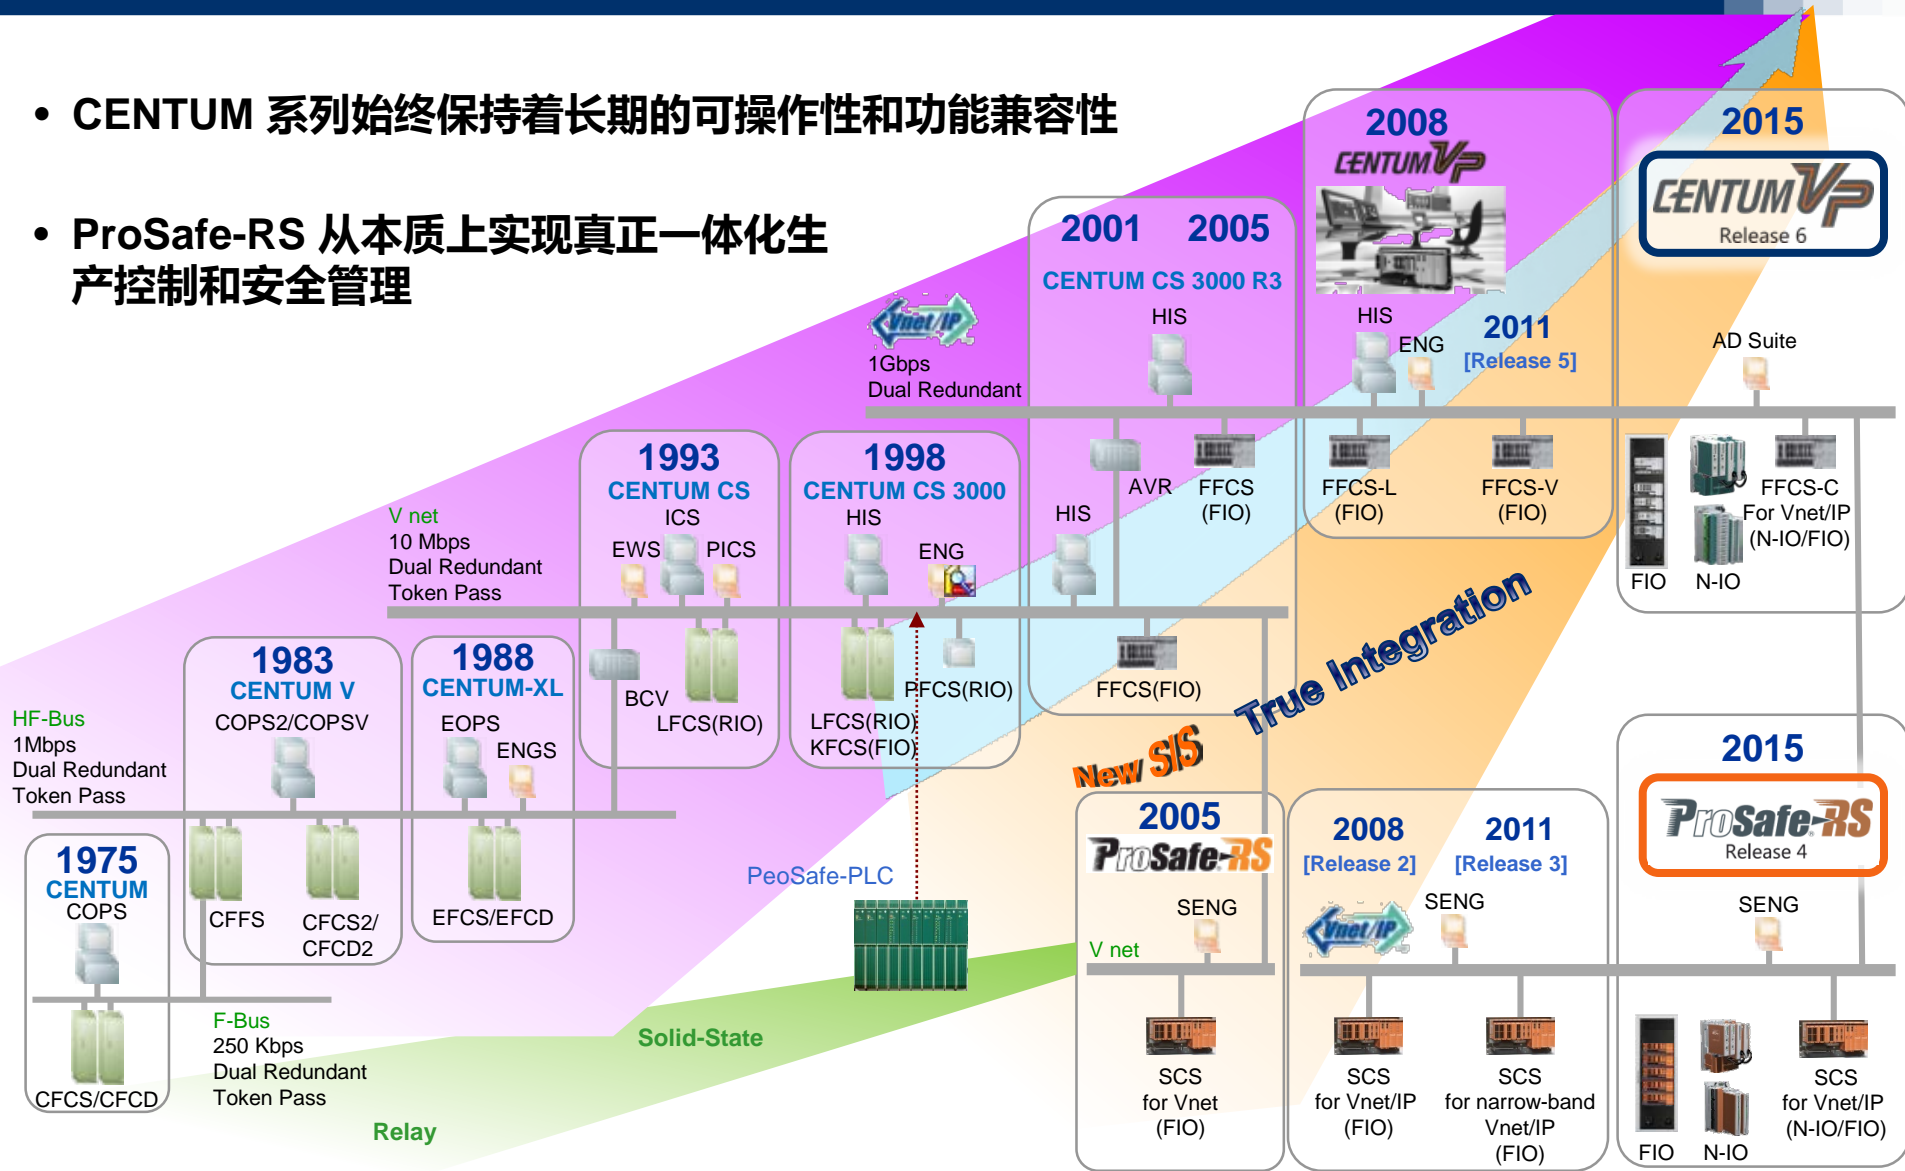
• CENTUM 系列始终保持着长期的可操作性和功能兼容性

• ProSafe-RS 从本质上实现真正一体化生产控制和安全管理

2008
CENTUM VP
HIS
ENG
2011
[Release 5]

2015
CENTUM VP
Release 6
AD Suite

2001 2005
CENTUM CS 3000 R3
HIS

Vnet/IP
1Gbps
Dual Redundant

HIS
AVR
FFCS
(FIO)
FFCS-L
(FIO)
FFCS-V
(FIO)
FFCS-C
For Vnet/IP
(N-IO/FIO)
FIO
N-IO

1993
CENTUM CS
ICS
EWS
PICS

1998
CENTUM CS 3000
HIS
ENG

V net
10 Mbps
Dual Redundant
Token Pass

BCV
LFCS(RIO)
LFCS(RIO)
KFCS(FIO)
PFCS(RIO)
FFCS(FIO)

True Integration

1983
CENTUM V
COPS2/COPSV

1988
CENTUM-XL
EOPS
ENGS

HF-Bus
1Mbps
Dual Redundant
Token Pass

New SIS

2005
ProSafe-RS
SENG
V net

2008
[Release 2]
2011
[Release 3]
Vnet/IP
SENG

2015
ProSafe-RS
Release 4
SENG

1975
CENTUM
COPS
CFCS/CFCD

CFFS
CFCS2/
CFCD2
EFCS/EFCD

PeoSafe-PLC

F-Bus
250 Kbps
Dual Redundant
Token Pass

Solid-State

Relay

SCS
for Vnet
(FIO)

SCS
for Vnet/IP
(FIO)

SCS
for narrow-band
Vnet/IP
(FIO)

FIO
N-IO
SCS
for Vnet/IP
(N-IO/FIO)